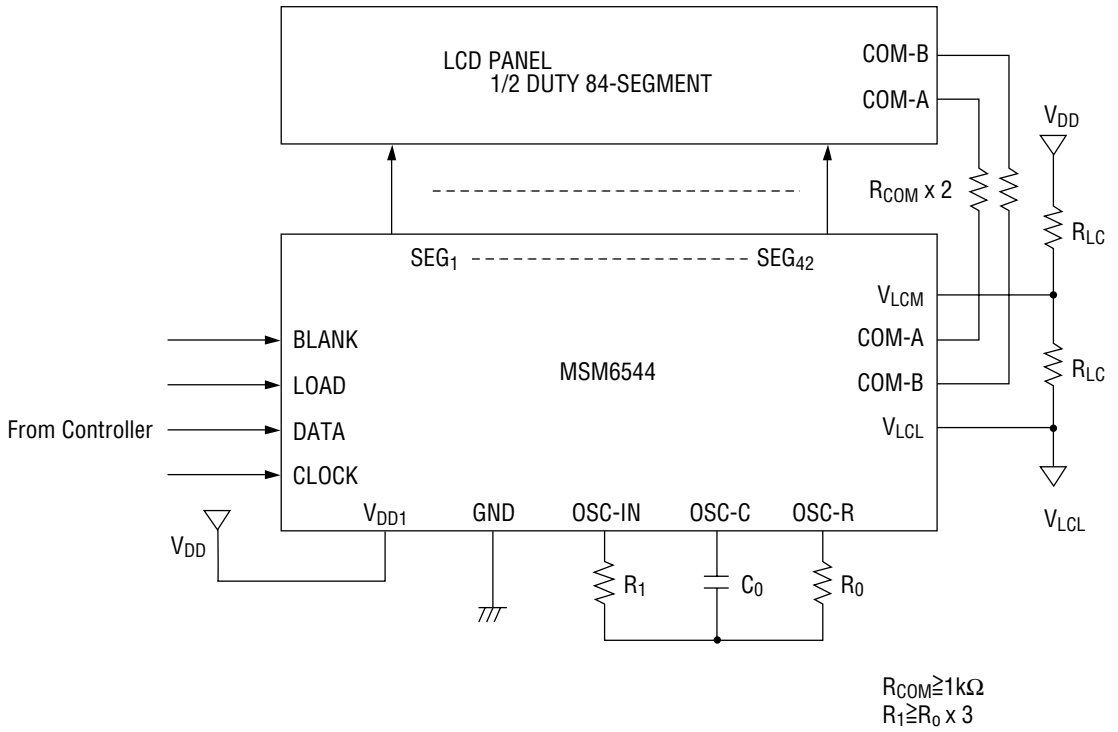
LCD PANEL
1/2 DUTY 84-SEGMENT

COM-B

COM-A

$V_{DD}$

$R_{COM}$ x 2

$R_{LC}$

$SEG_1$ $SEG_{42}$

$V_{LCM}$

BLANK

COM-A

$R_{LC}$

LOAD

MSM6544

COM-B

From Controller

DATA

$V_{LCL}$

CLOCK

$V_{DD1}$

GND

OSC-IN

OSC-C

OSC-R

$V_{LCL}$

$V_{DD}$

$R_1$

$C_0$

$R_0$

$R_{COM} \geqq 1k\Omega$
$R_1 \geqq R_0$ x 3